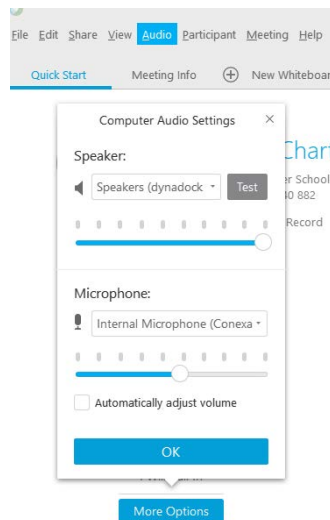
File Edit Share View Audio Participant Meeting Help

Quick Start Meeting Info New Whiteboar

Computer Audio Settings ×

Speaker:

Speakers (dynadock Test

Microphone:

Internal Microphone (Conexa

Automatically adjust volume

OK

Chart
r School
0 882
Record

More Options